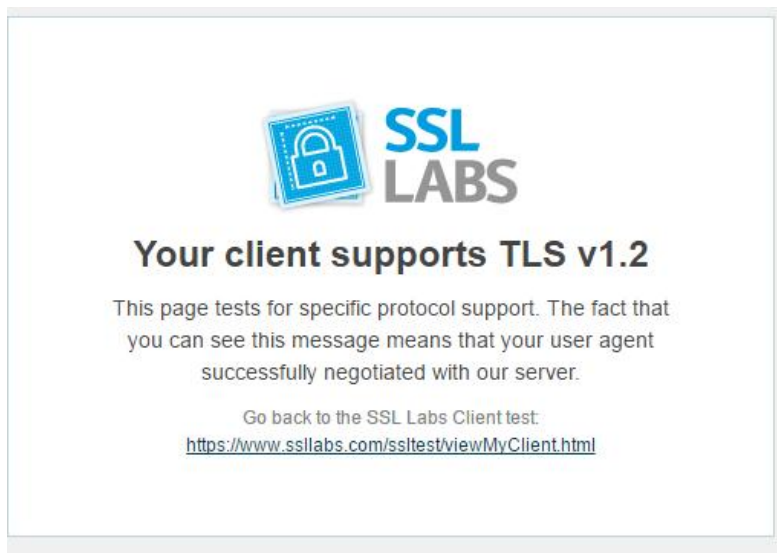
SSL
LABS

Your client supports TLS v1.2

This page tests for specific protocol support. The fact that you can see this message means that your user agent successfully negotiated with our server.

Go back to the SSL Labs Client test:
https://www.ssllabs.com/ssltest/viewMyClient.html